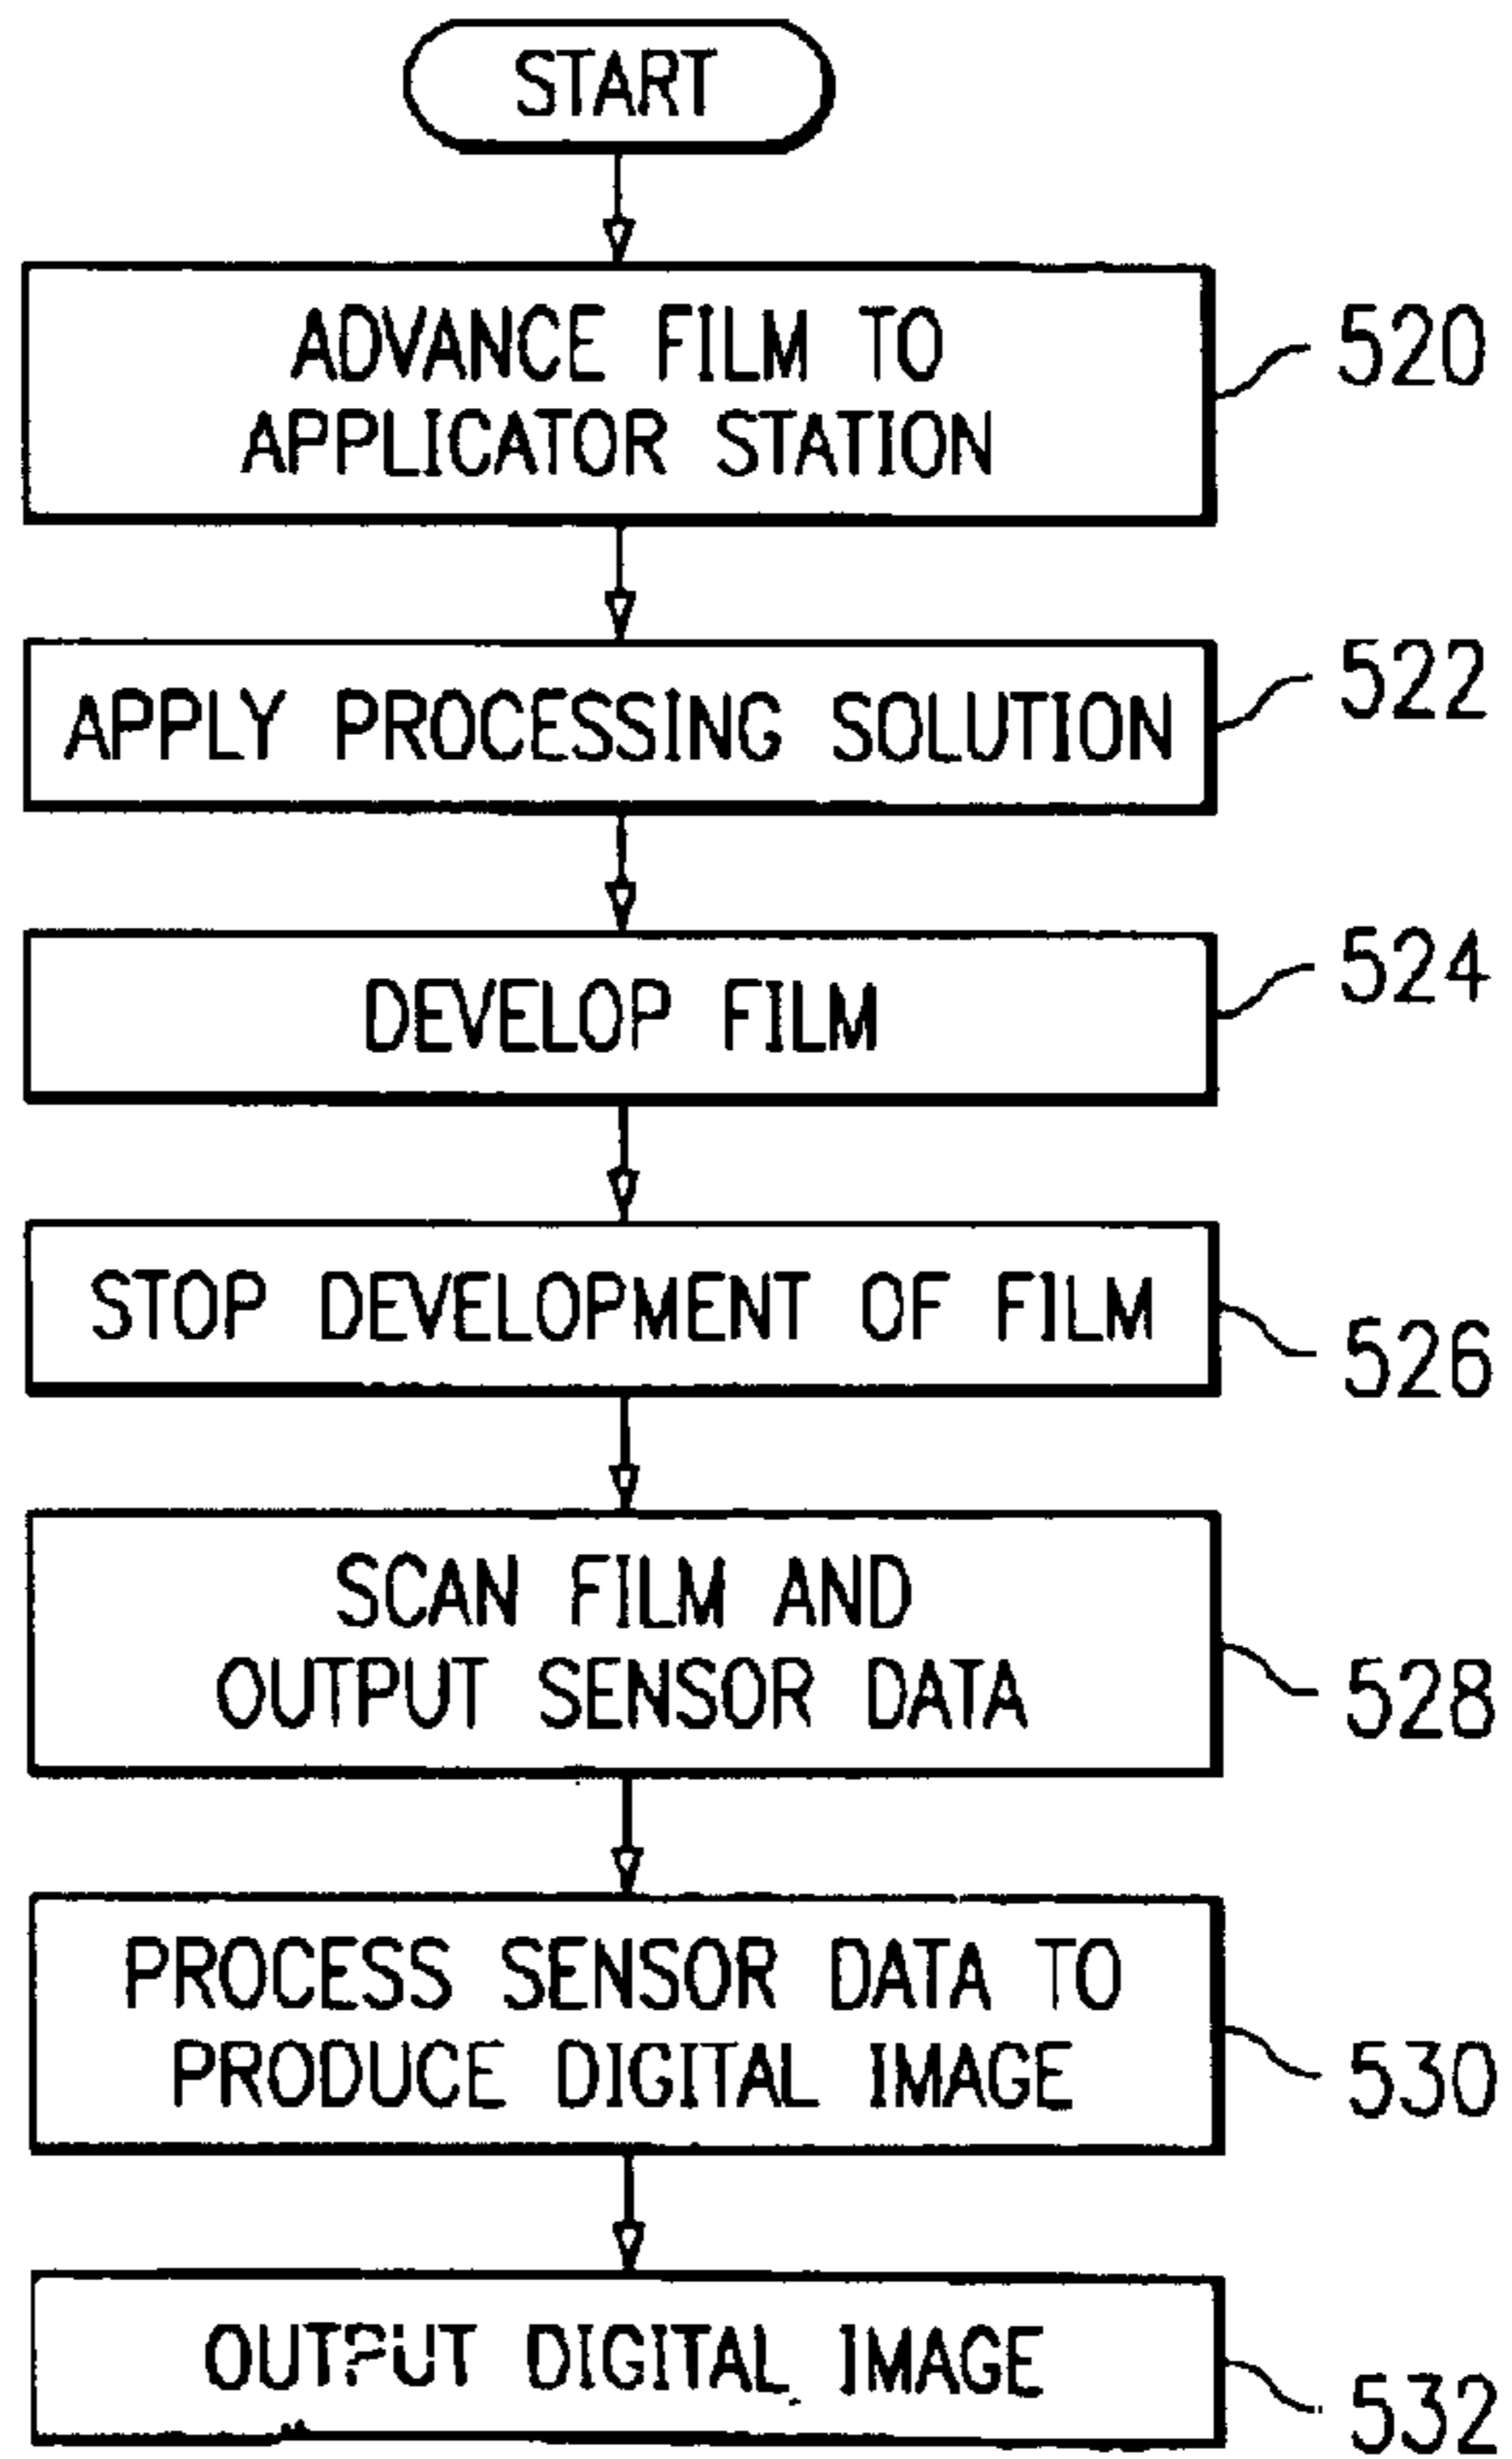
START

ADVANCE FILM TO APPLICATOR STATION

520

APPLY PROCESSING SOLUTION

522

DEVELOP FILM

524

STOP DEVELOPMENT OF FILM

526

SCAN FILM AND OUTPUT SENSOR DATA

528

PROCESS SENSOR DATA TO PRODUCE DIGITAL IMAGE

530

OUTPUT DIGITAL IMAGE

532